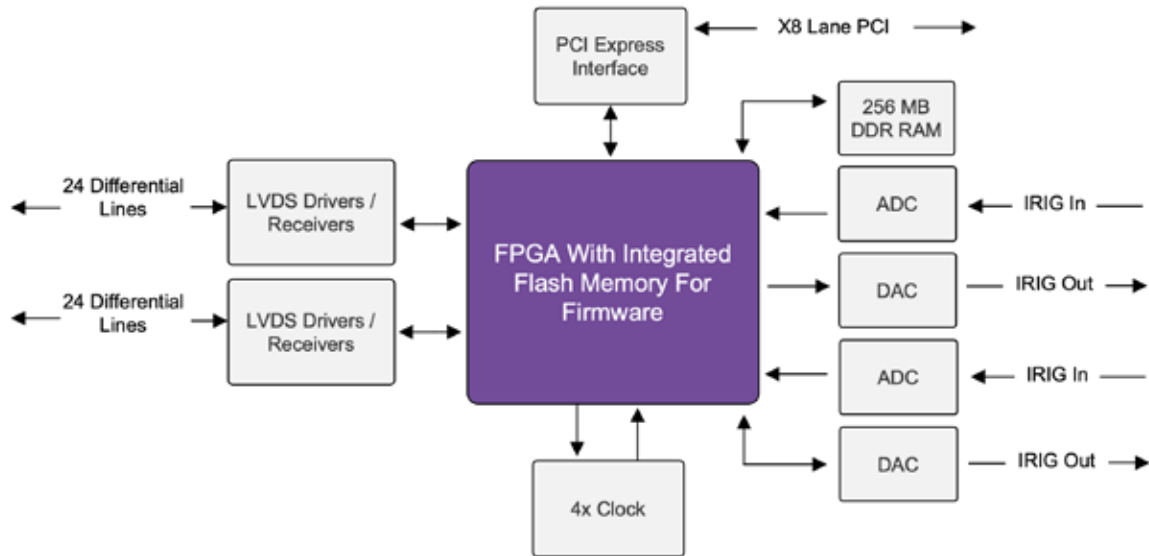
PCI Express Interface

X8 Lane PCI

256 MB DDR RAM

24 Differential Lines

LVDS Drivers / Receivers

24 Differential Lines

LVDS Drivers / Receivers

FPGA With Integrated Flash Memory For Firmware

ADC

IRIG In

DAC

IRIG Out

ADC

IRIG In

DAC

IRIG Out

4x Clock